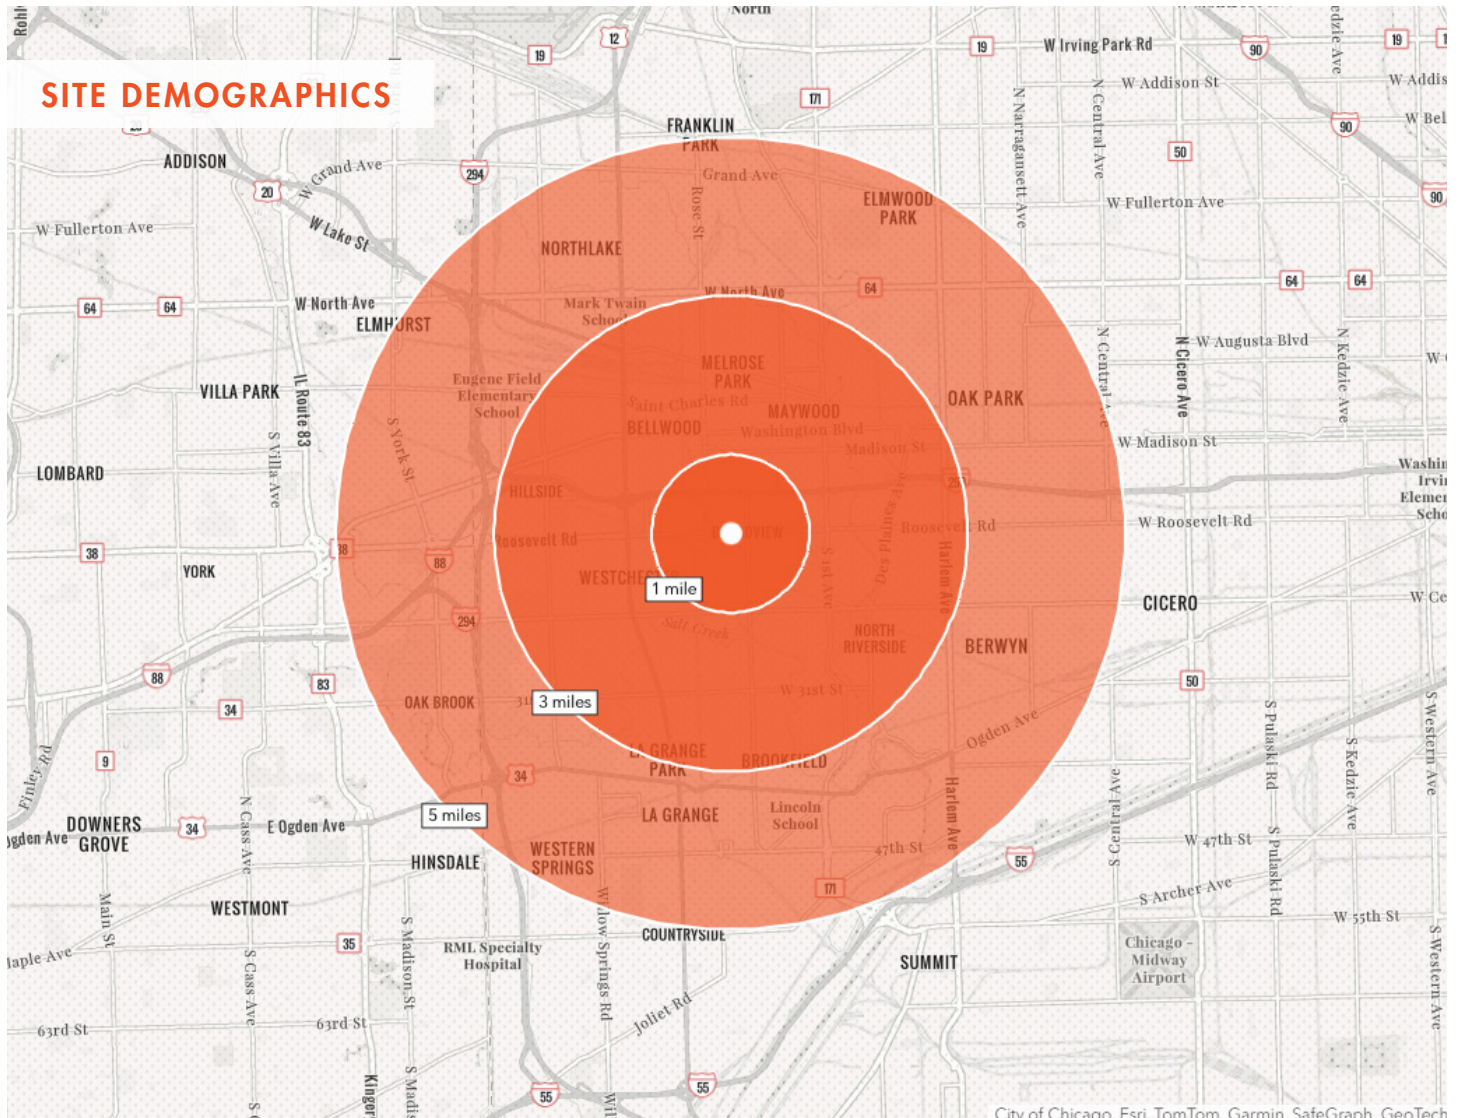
SITE DEMOGRAPHICS

North
Rohl
19
12
19
W Irving Park Rd
90
edzie Ave
19
W Addis
W Addison St
N Central Ave
N Narragansett Ave
171
90
W Bel
FRANKLIN PARK
50
ADDISON
20
W Grand Ave
294
Grand Ave
Rose St
ELMWOOD PARK
W Fullerton Ave
90
W Lake St
W Fullerton Ave
NORTHLAKE
64
64
W North Ave
Mark Twain School
W North Ave
64
64
64
ELMHURST
N Central Ave
N Cicero Ave
W Augusta Blvd
N Kedzie Ave
MELROSE PARK
Eugene Field Elementary School
VILLA PARK
IL Route 83
Saint Charles Rd
MAYWOOD
OAK PARK
S Villa Ave
S York St
BELLWOOD
Washington Blvd
W Madison St
Madison St
LOMBARD
HILLSIDE
Washin Irvin Elemen Scho
Roosevelt Rd
Roosevelt Rd
W Roosevelt Rd
38
38
88
Des Plaines Ave
Harlem Ave
1st Ave
YORK
WESTCHESTER
1 mile
W Ce
CICERO
294
Salt Creek
NORTH RIVERSIDE
BERWYN
88
83
50
34
OAK BROOK
3 miles
W 31st St
Ogden Ave
Finley Rd
9
LA GRANGE PARK
BROOKFIELD
S Pulaski Rd
S Kedzie Ave
S Western Ave
34
S Central Ave
5 miles
LA GRANGE
Lincoln School
DOWNERS GROVE
34
E Ogden Ave
N Cass Ave
Harlem Ave
W 47th St
S Pulaski Rd
gden Ave
47th St
55
HINSDALE
WESTERN SPRINGS
171
S Archer Ave
Main St
WESTMONT
Willow Springs Rd
W 55th St
35
COUNTRYSIDE
Chicago - Midway Airport
aple Ave
S Madison St
RML Specialty Hospital
SUMMIT
S Western Ave
S Cass Ave
Joliet Rd
63rd St
63rd St
Kingery
S Madi
55
55
City of Chicago, Esri, TomTom, Garmin, SafeGraph, GeoTech